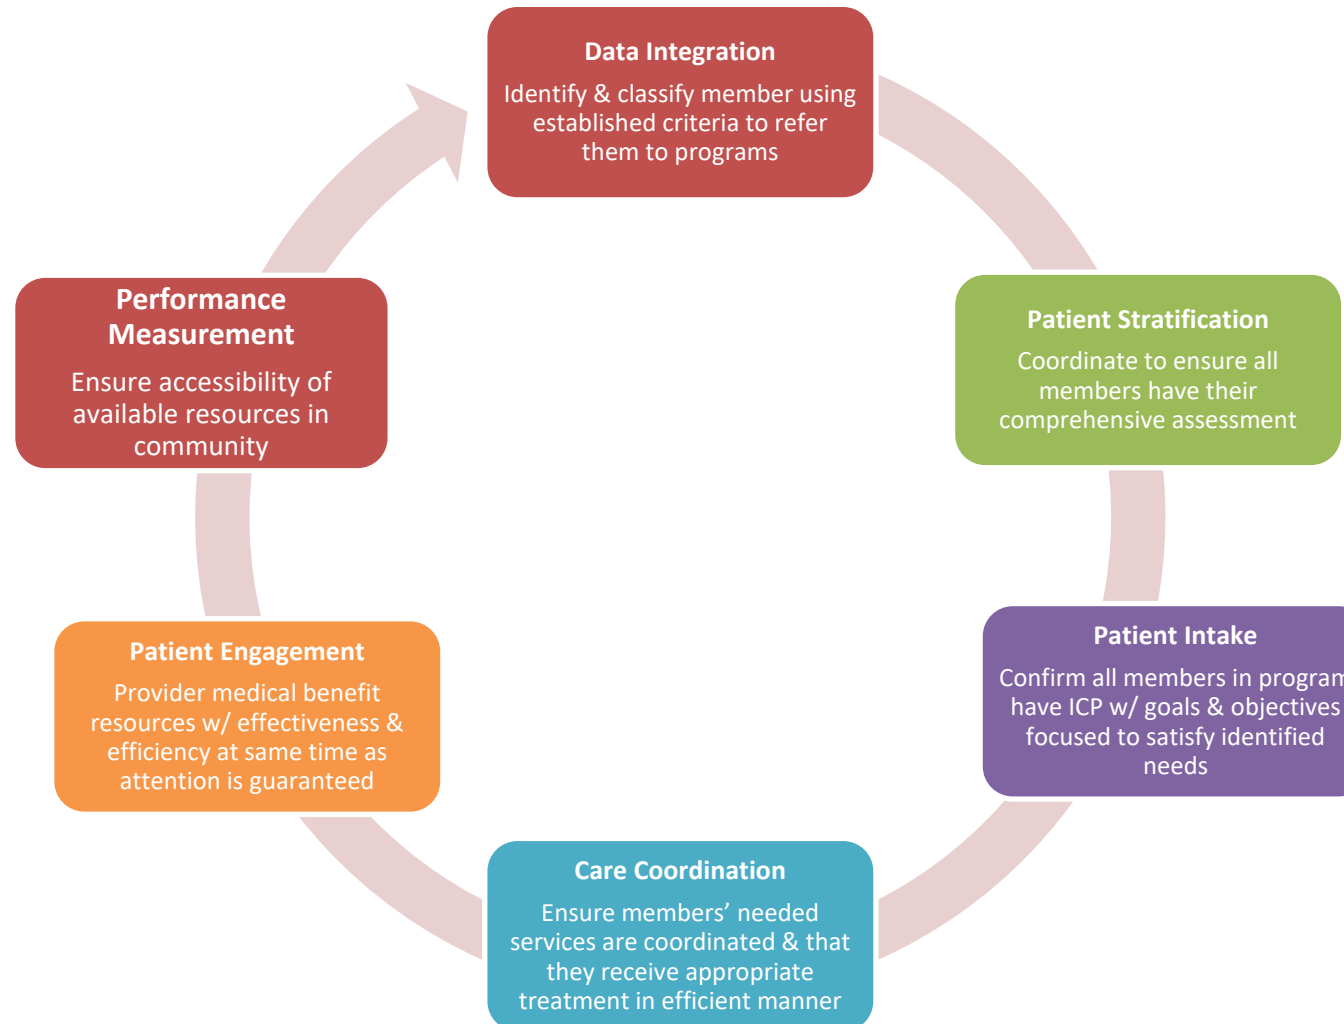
Data Integration

Identify & classify member using established criteria to refer them to programs

Patient Stratification

Coordinate to ensure all members have their comprehensive assessment

Patient Intake

Confirm all members in program have ICP w/ goals & objectives focused to satisfy identified needs

Care Coordination

Ensure members' needed services are coordinated & that they receive appropriate treatment in efficient manner

Patient Engagement

Provider medical benefit resources w/ effectiveness & efficiency at same time as attention is guaranteed

Performance Measurement

Ensure accessibility of available resources in community